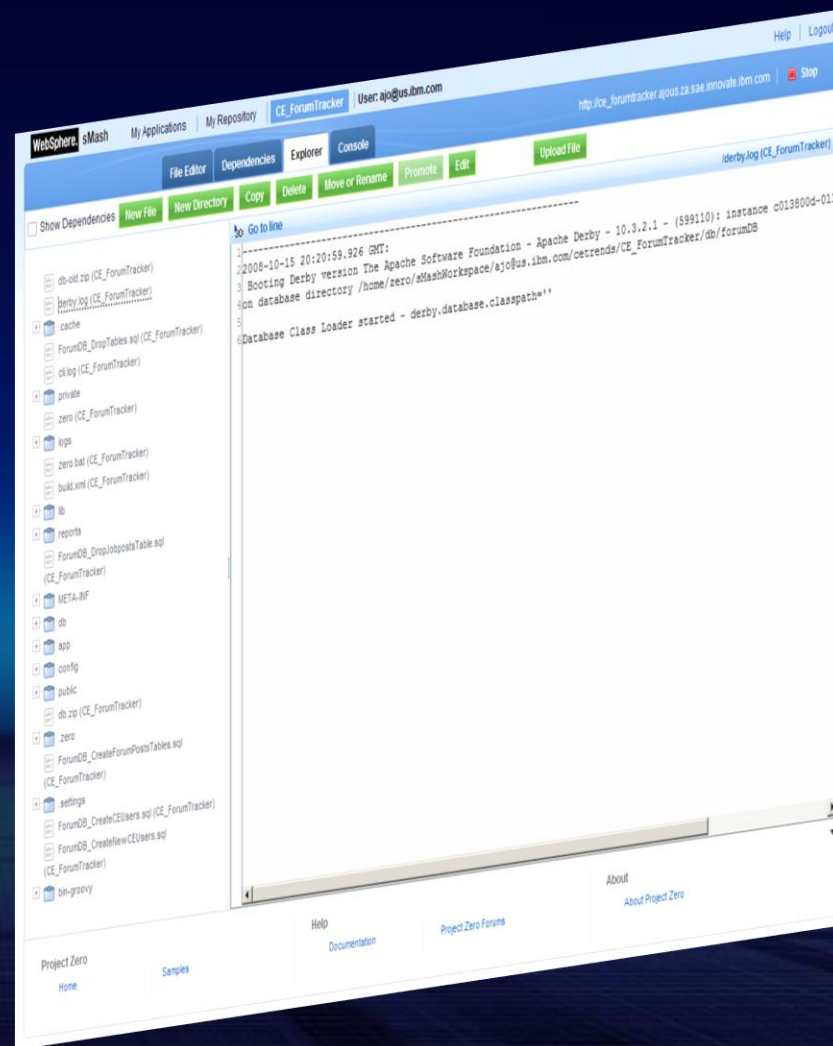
Help | Logout

WebSphere. sMash   My Applications | My Repository | CE_ForumTracker | User: ajo@us.ibm.com

http://ce_forumtracker.ajous.za.sae.innovate.ibm.com | Stop

File Editor   Dependencies   Explorer   Console

Show Dependencies   New File   New Directory   Copy   Delete   Move or Rename   Promote   Edit   Upload File

/derby.log (CE_ForumTracker)

Go to line

1 ----------------------------------------------------------------
2 2008-10-15 20:20:59.926 GMT:
3 Booting Derby version The Apache Software Foundation - Apache Derby - 10.3.2.1 - (599110): instance c013800d-01
4 on database directory /home/zero/sMashWorkspace/ajo@us.ibm.com/cetrends/CE_ForumTracker/db/forumDB
5
6 Database Class Loader started - derby.database.classpath=''

db-old.zip (CE_ForumTracker)
derby.log (CE_ForumTracker)
.cache
ForumDB_DropTables.sql (CE_ForumTracker)
cli.log (CE_ForumTracker)
private
zero (CE_ForumTracker)
logs
zero.bat (CE_ForumTracker)
build.xml (CE_ForumTracker)
lib
reports
ForumDB_DropJobpostsTable.sql (CE_ForumTracker)
META-INF
db
app
config
public
db.zip (CE_ForumTracker)
.zero
ForumDB_CreateForumPostsTables.sql (CE_ForumTracker)
.settings
ForumDB_CreateCEUsers.sql (CE_ForumTracker)
ForumDB_CreateNewCEUsers.sql (CE_ForumTracker)
bin-groovy

Project Zero
Home
Samples

Help
Documentation
Project Zero Forums

About
About Project Zero